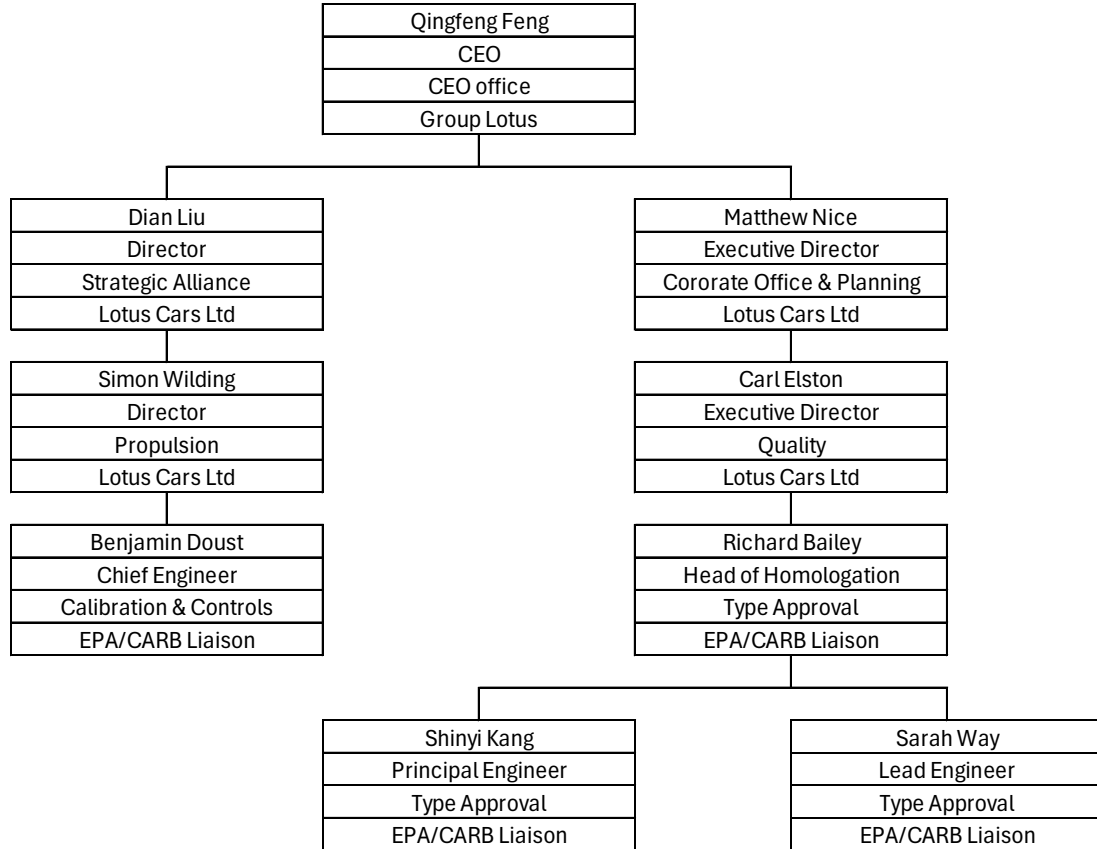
Qingfeng Feng
CEO
CEO office
Group Lotus

Dian Liu
Director
Strategic Alliance
Lotus Cars Ltd

Simon Wilding
Director
Propulsion
Lotus Cars Ltd

Benjamin Doust
Chief Engineer
Calibration & Controls
EPA/CARB Liaison

Matthew Nice
Executive Director
Cororate Office & Planning
Lotus Cars Ltd

Carl Elston
Executive Director
Quality
Lotus Cars Ltd

Richard Bailey
Head of Homologation
Type Approval
EPA/CARB Liaison

Shinyi Kang
Principal Engineer
Type Approval
EPA/CARB Liaison

Sarah Way
Lead Engineer
Type Approval
EPA/CARB Liaison